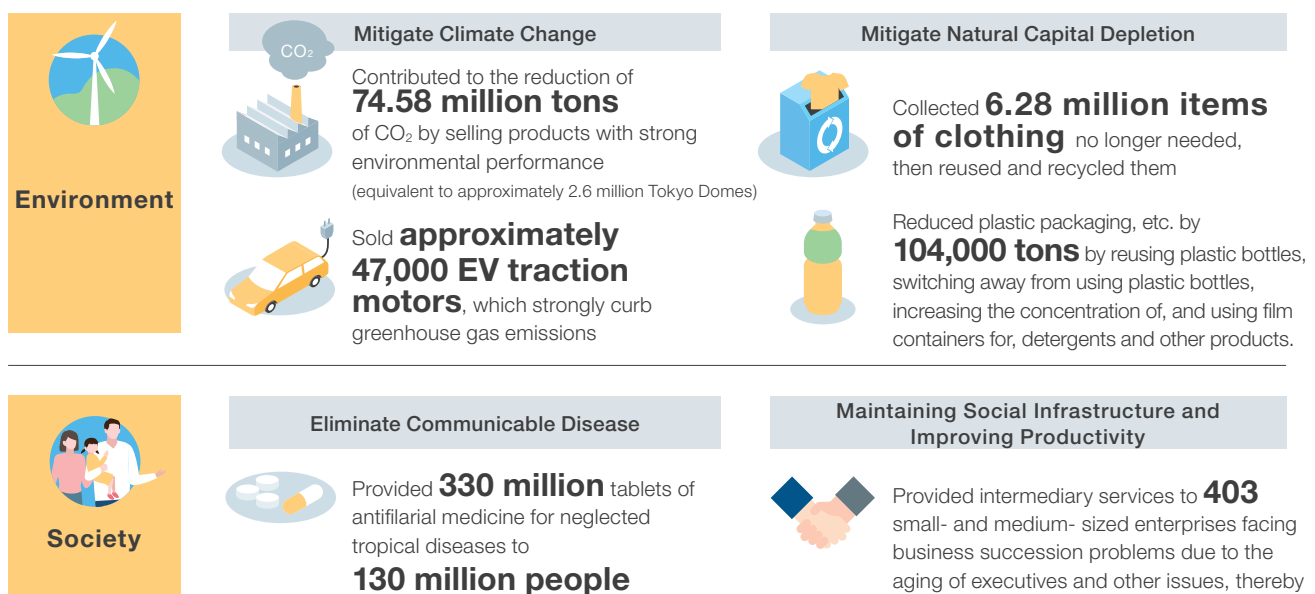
Environment

Mitigate Climate Change

$CO_2$

Contributed to the reduction of 74.58 million tons of $CO_2$ by selling products with strong environmental performance (equivalent to approximately 2.6 million Tokyo Domes)

Sold approximately 47,000 EV traction motors, which strongly curb greenhouse gas emissions

Mitigate Natural Capital Depletion

Collected 6.28 million items of clothing no longer needed, then reused and recycled them

Reduced plastic packaging, etc. by 104,000 tons by reusing plastic bottles, switching away from using plastic bottles, increasing the concentration of, and using film containers for, detergents and other products.

Society

Eliminate Communicable Disease

Provided 330 million tablets of antifilarial medicine for neglected tropical diseases to 130 million people

Maintaining Social Infrastructure and Improving Productivity

Provided intermediary services to 403 small- and medium- sized enterprises facing business succession problems due to the aging of executives and other issues, thereby